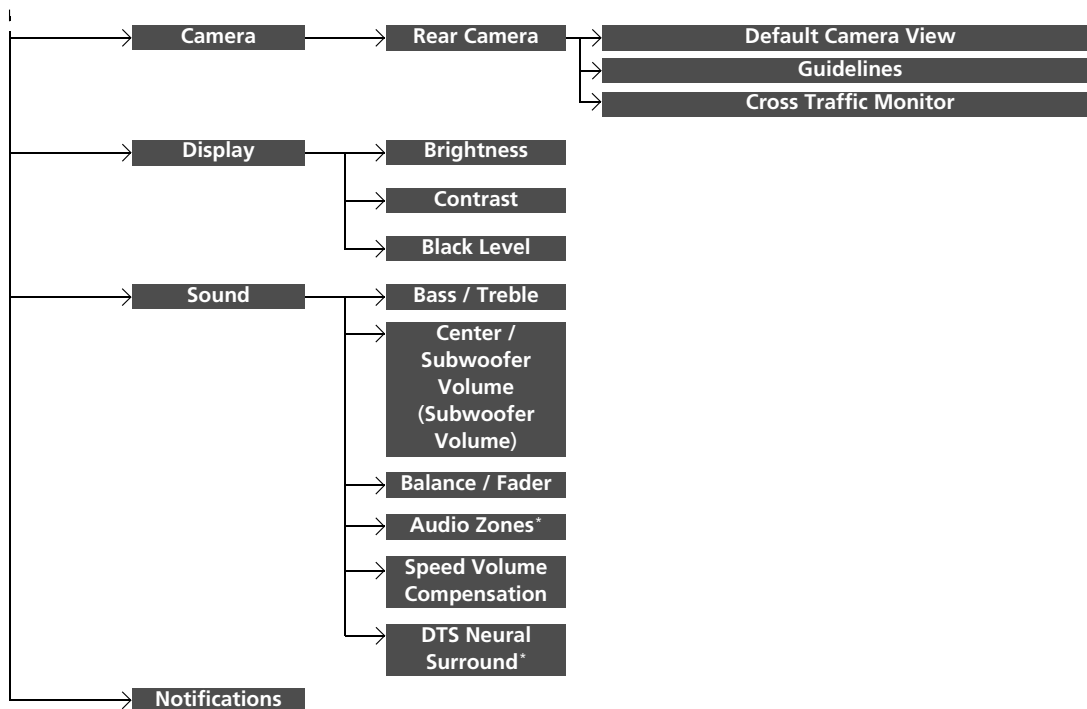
Camera
Rear Camera
Default Camera View
Guidelines
Cross Traffic Monitor
Display
Brightness
Contrast
Black Level
Sound
Bass / Treble
Center / Subwoofer Volume (Subwoofer Volume)
Balance / Fader
Audio Zones*
Speed Volume Compensation
DTS Neural Surround*
Notifications